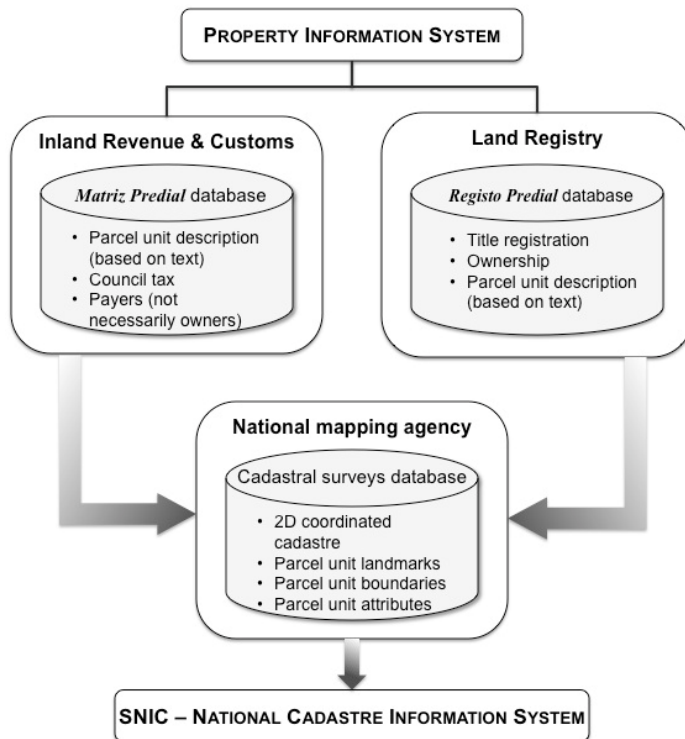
PROPERTY INFORMATION SYSTEM

Inland Revenue & Customs

*Matriz Predial* database

- Parcel unit description (based on text)
- Council tax
- Payers (not necessarily owners)

Land Registry

*Registo Predial* database

- Title registration
- Ownership
- Parcel unit description (based on text)

National mapping agency

Cadastral surveys database

- 2D coordinated cadastre
- Parcel unit landmarks
- Parcel unit boundaries
- Parcel unit attributes

SNIC – NATIONAL CADASTRE INFORMATION SYSTEM